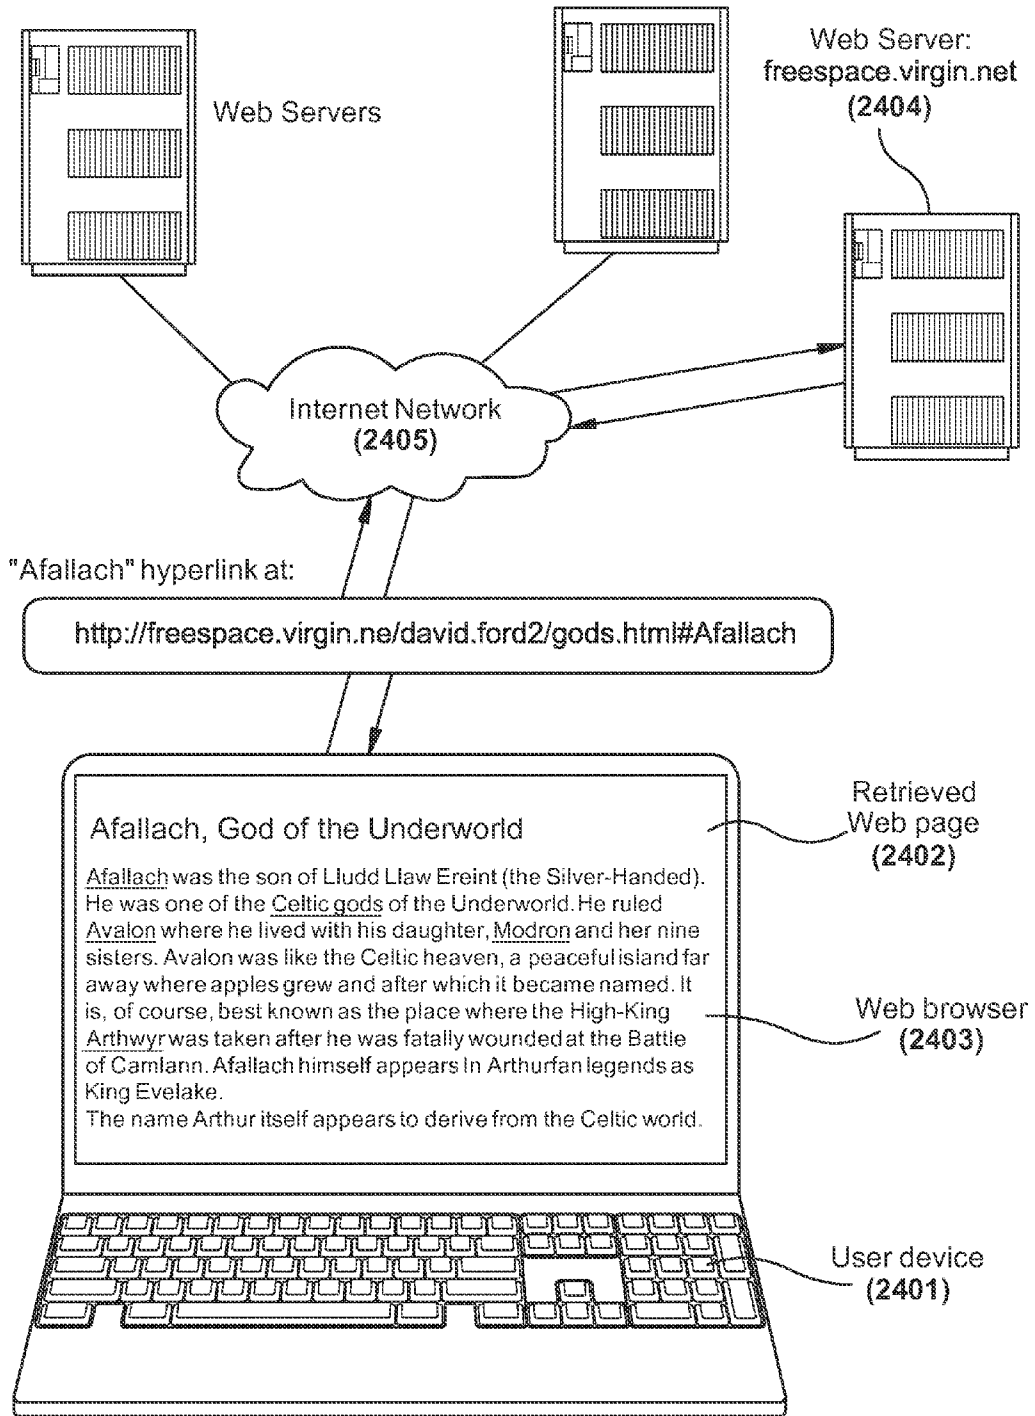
Web Servers

Web Server:
freespace.virgin.net
(2404)

Internet Network
(2405)

"Afallach" hyperlink at:

http://freespace.virgin.ne/david.ford2/gods.html#Afallach

Afallach, God of the Underworld

Afallach was the son of Lludd Llaw Ereint (the Silver-Handed). He was one of the Celtic gods of the Underworld. He ruled Avalon where he lived with his daughter, Modron and her nine sisters. Avalon was like the Celtic heaven, a peaceful island far away where apples grew and after which it became named. It is, of course, best known as the place where the High-King Arthwyr was taken after he was fatally wounded at the Battle of Camlann. Afallach himself appears In Arthurfan legends as King Evelake.
The name Arthur itself appears to derive from the Celtic world.

Retrieved
Web page
(2402)

Web browser
(2403)

User device
(2401)